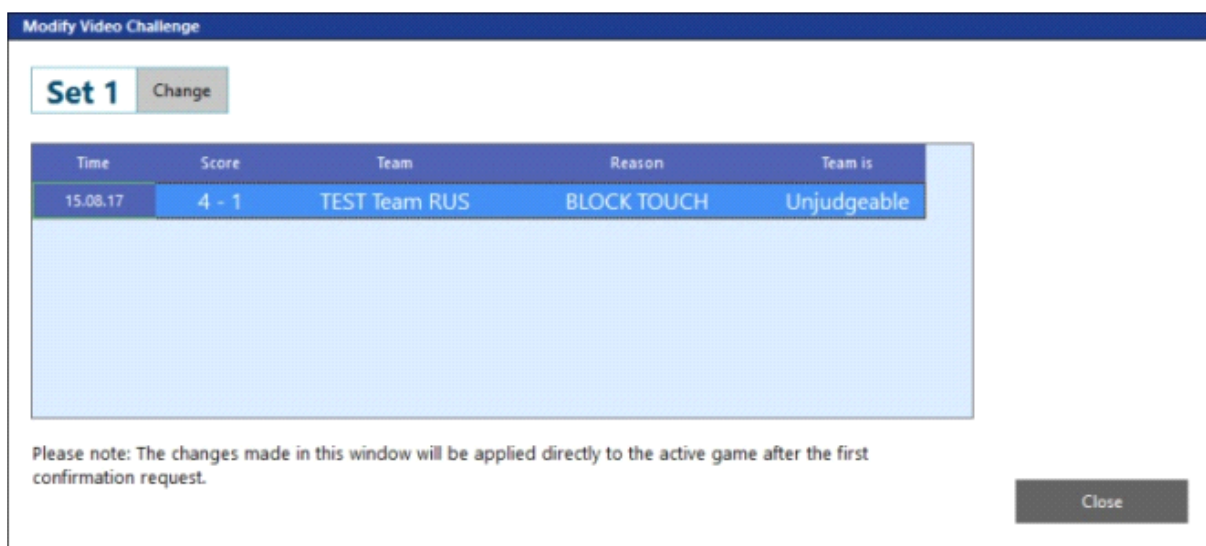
Modify Video Challenge

Set 1 Change

| Time | Score | Team | Reason | Team is |
|---|---|---|---|---|
| 15.08.17 | 4 - 1 | TEST Team RUS | BLOCK TOUCH | Unjudgeable |

Please note: The changes made in this window will be applied directly to the active game after the first confirmation request.

Close